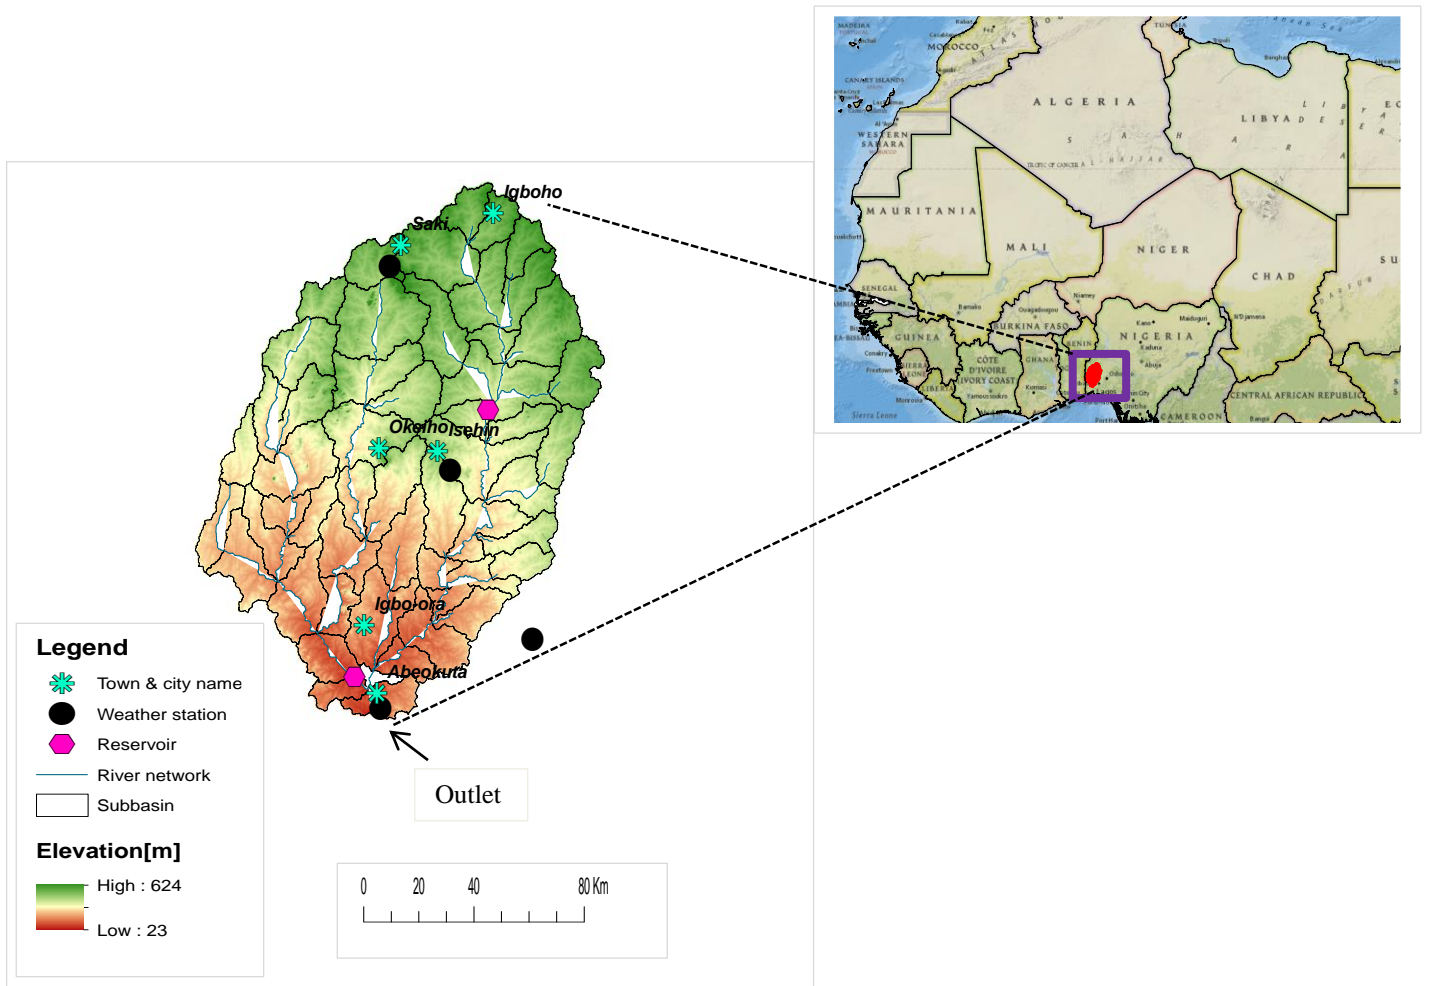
Igboho

Saki

Okeiho Isehin

Igbo-ora

Abeokuta

Outlet

Legend

Town & city name

Weather station

Reservoir

River network

Subbasin

Elevation[m]

High : 624

Low : 23

0 20 40 80 Km

MADEIRA

MOROCCO

CANARY ISLANDS

WESTERN SAHARA

ALGERIA

LIBYA

MAURITANIA

MALI

NIGER

CHAD

SENEGAL

GUINEA

BURKINA FASO

BENIN

NIGERIA

CÔTE D'IVOIRE

IVORY COAST

GHANA

LIBERIA

SIERRA LEONE

CENTRAL AFRICAN REPUBLIC

CAMEROON

TUNISIA

Niamey

Kano

Abuja

Lagos

Bamako

Ouagadougou

Freetown

Monrovia

Conakry

Kumasi

Yamoussoukro

Maiduguri

N'Djamena

Kaduna

TROPIC OF CANCER

SU

EG